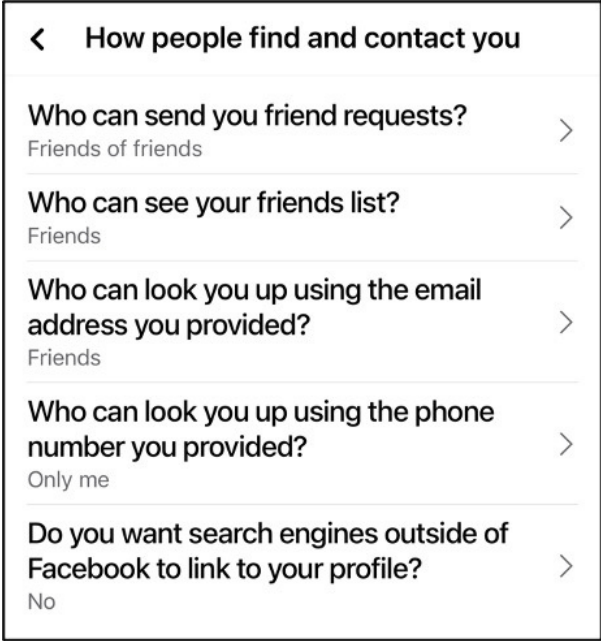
How people find and contact you

Who can send you friend requests?
Friends of friends

Who can see your friends list?
Friends

Who can look you up using the email address you provided?
Friends

Who can look you up using the phone number you provided?
Only me

Do you want search engines outside of Facebook to link to your profile?
No